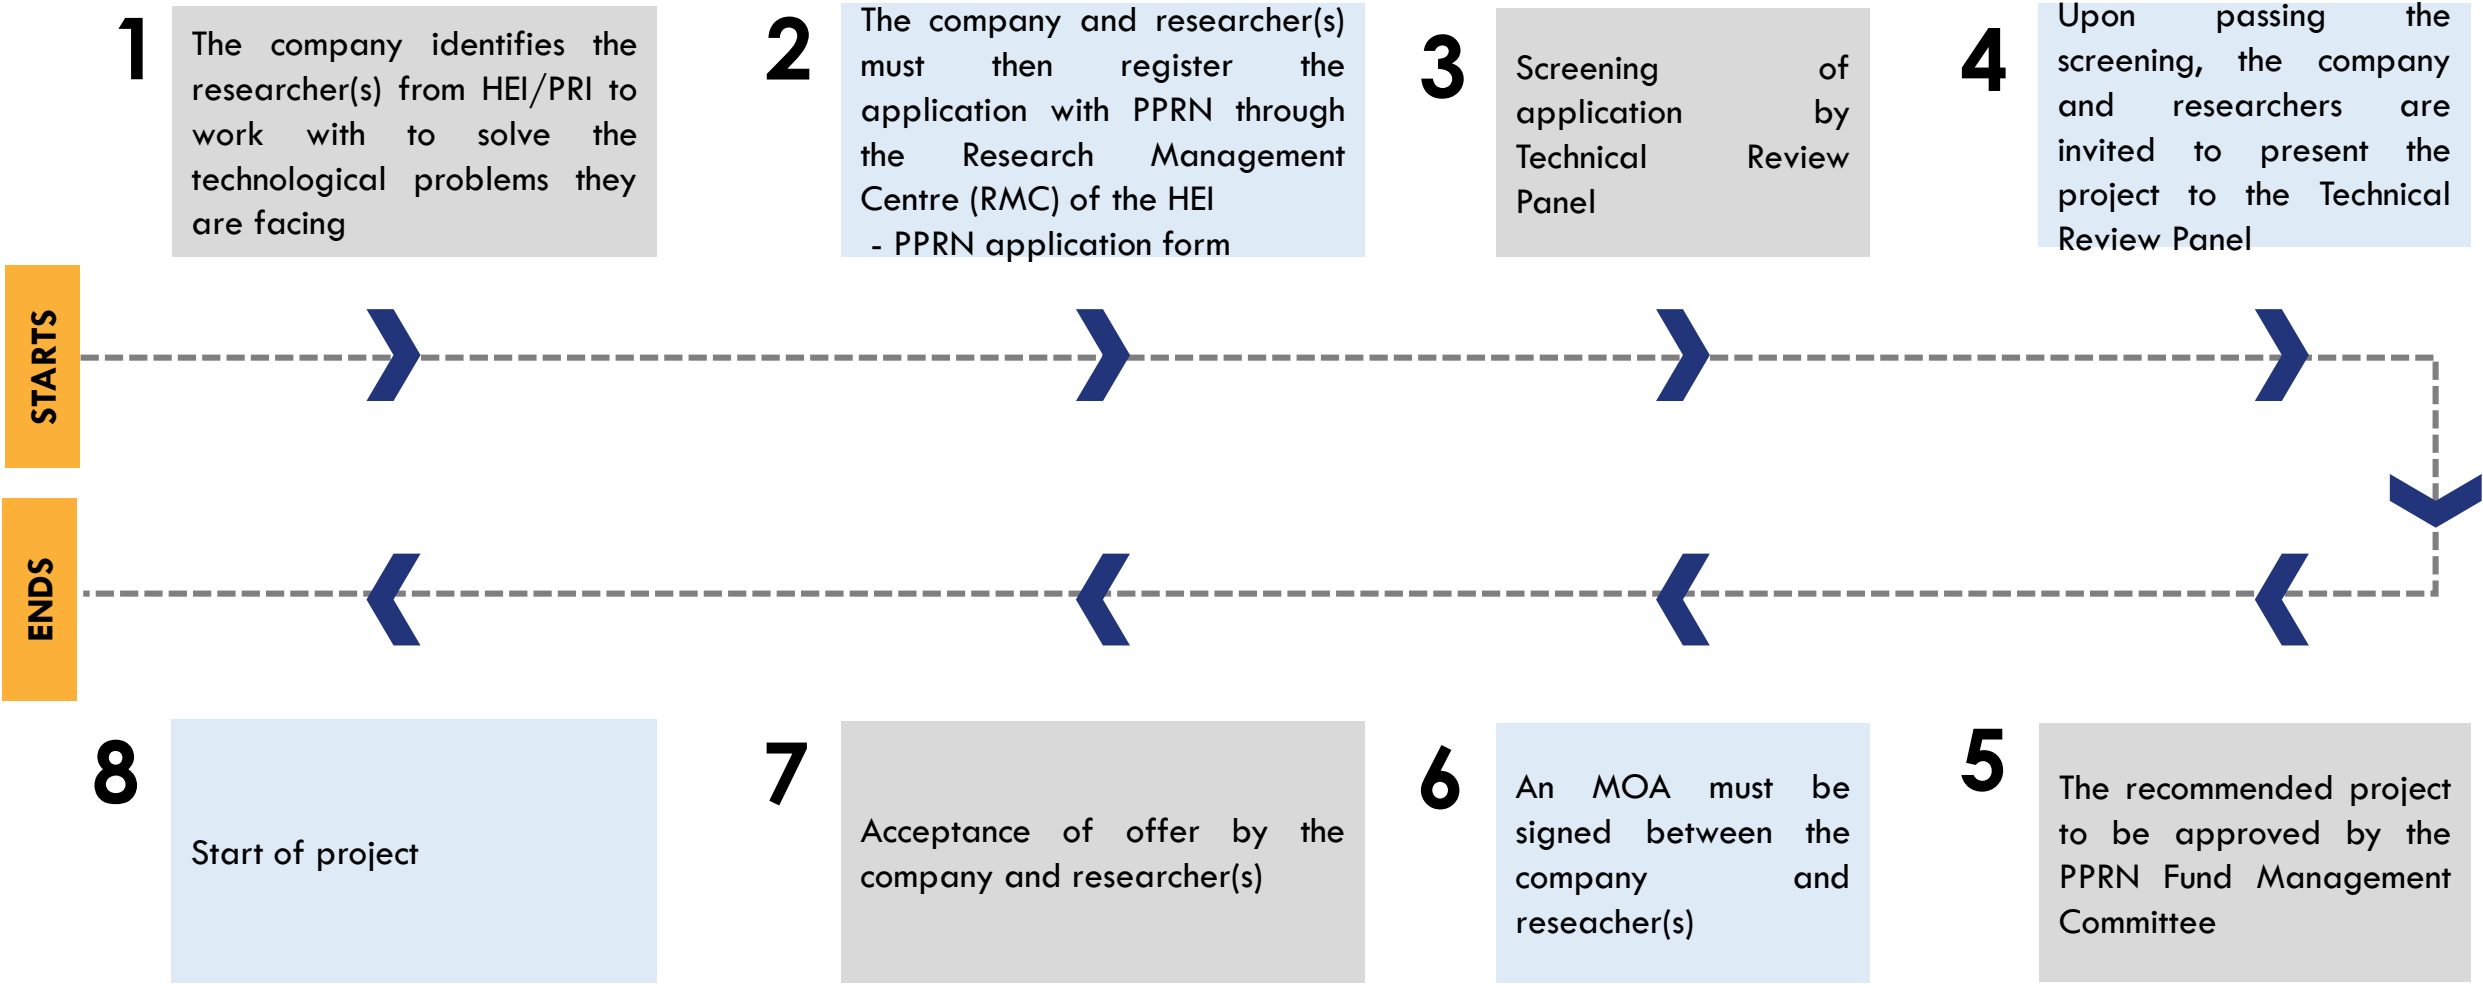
1
The company identifies the researcher(s) from HEI/PRI to work with to solve the technological problems they are facing

2
The company and researcher(s) must then register the application with PPRN through the Research Management Centre (RMC) of the HEI
- PPRN application form

3
Screening of application by Technical Review Panel

4
Upon passing the screening, the company and researchers are invited to present the project to the Technical Review Panel

STARTS

ENDS

8
Start of project

7
Acceptance of offer by the company and researcher(s)

6
An MOA must be signed between the company and reseacher(s)

5
The recommended project to be approved by the PPRN Fund Management Committee